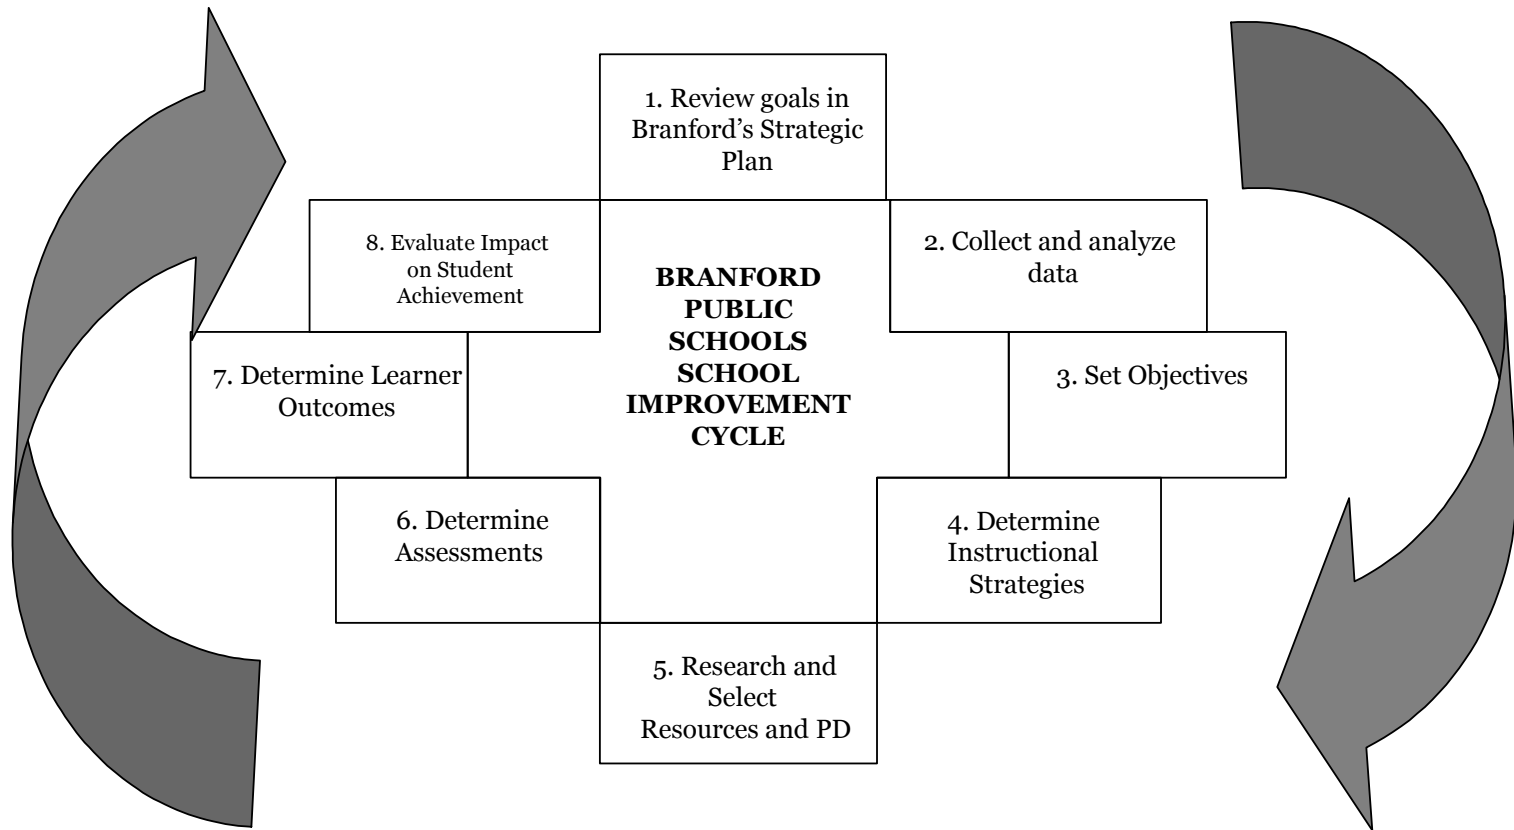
1. Review goals in Branford's Strategic Plan

2. Collect and analyze data

3. Set Objectives

4. Determine Instructional Strategies

5. Research and Select Resources and PD

6. Determine Assessments

7. Determine Learner Outcomes

8. Evaluate Impact on Student Achievement

BRANFORD PUBLIC SCHOOLS SCHOOL IMPROVEMENT CYCLE